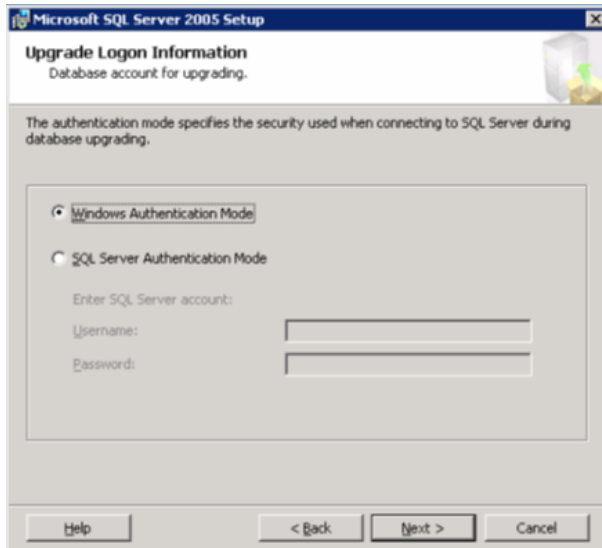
Microsoft SQL Server 2005 Setup

Upgrade Logon Information
Database account for upgrading.

The authentication mode specifies the security used when connecting to SQL Server during database upgrading.

Windows Authentication Mode

SQL Server Authentication Mode

Enter SQL Server account:

Username:

Password:

Help

< Back

Next >

Cancel